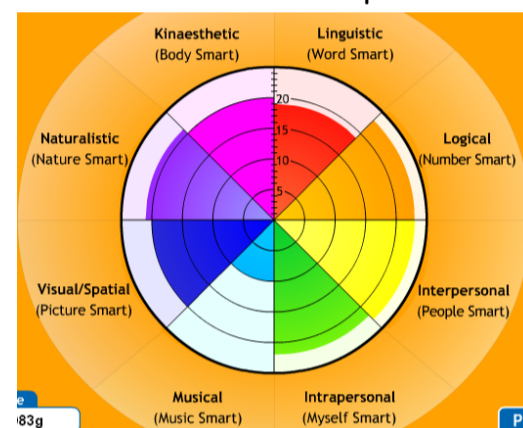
Kinaesthetic
(Body Smart)

Linguistic
(Word Smart)

Naturalistic
(Nature Smart)

Logical
(Number Smart)

20
15
10
5

Visual/Spatial
(Picture Smart)

Interpersonal
(People Smart)

Musical
(Music Smart)

Intrapersonal
(Myself Smart)

e
83g

P